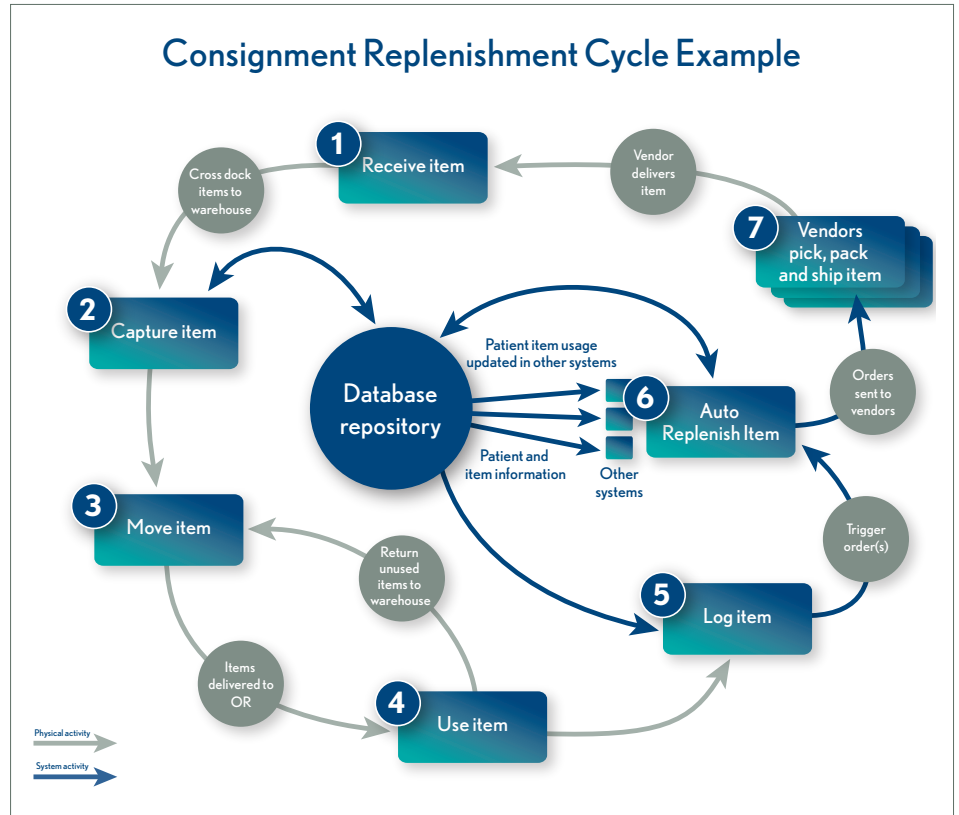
Consignment Replenishment Cycle Example

1 Receive item

Vendor delivers item

7 Vendors pick, pack and ship item

Cross dock items to warehouse

2 Capture item

Database repository

Patient item usage updated in other systems

6 Auto Replenish Item

Orders sent to vendors

Patient and item information

Other systems

3 Move item

Return unused items to warehouse

Trigger order(s)

5 Log item

Items delivered to OR

4 Use item

Physical activity

System activity